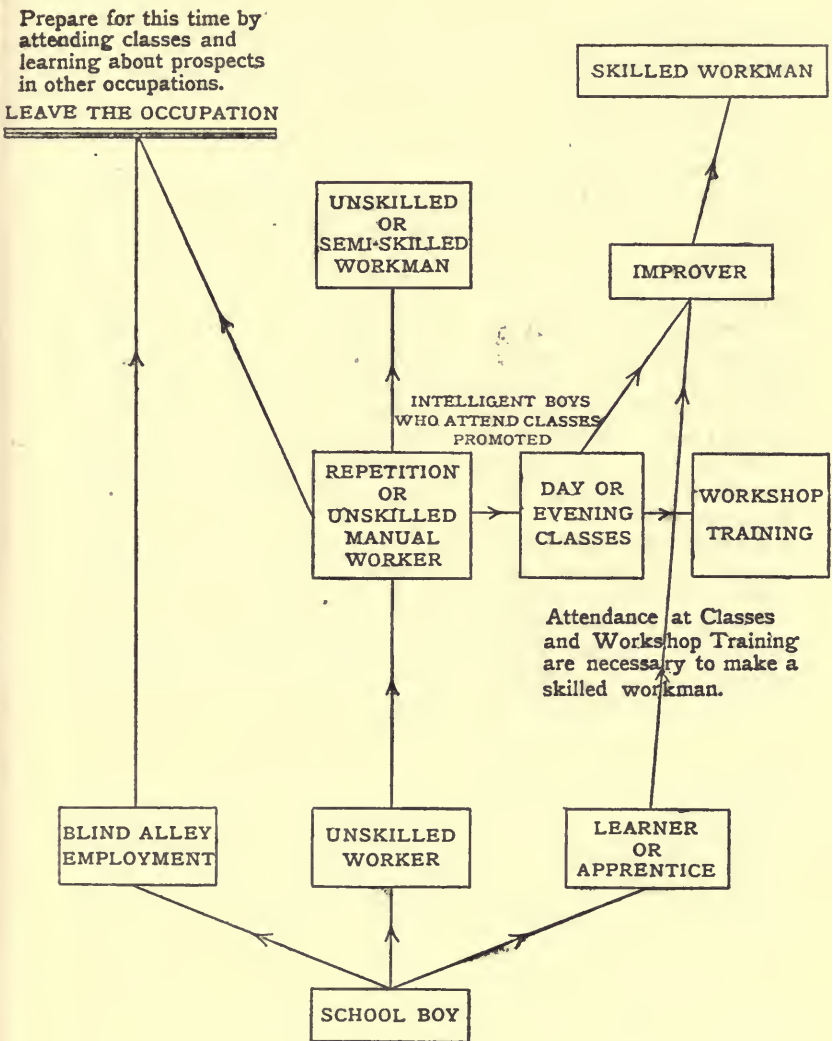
Prepare for this time by attending classes and learning about prospects in other occupations.

LEAVE THE OCCUPATION

SKILLED WORKMAN

UNSKILLED OR SEMI-SKILLED WORKMAN

IMPROVER

INTELLIGENT BOYS WHO ATTEND CLASSES PROMOTED

REPETITION OR UNSKILLED MANUAL WORKER

DAY OR EVENING CLASSES

WORKSHOP TRAINING

Attendance at Classes and Workshop Training are necessary to make a skilled workman.

BLIND ALLEY EMPLOYMENT

UNSKILLED WORKER

LEARNER OR APPRENTICE

SCHOOL BOY